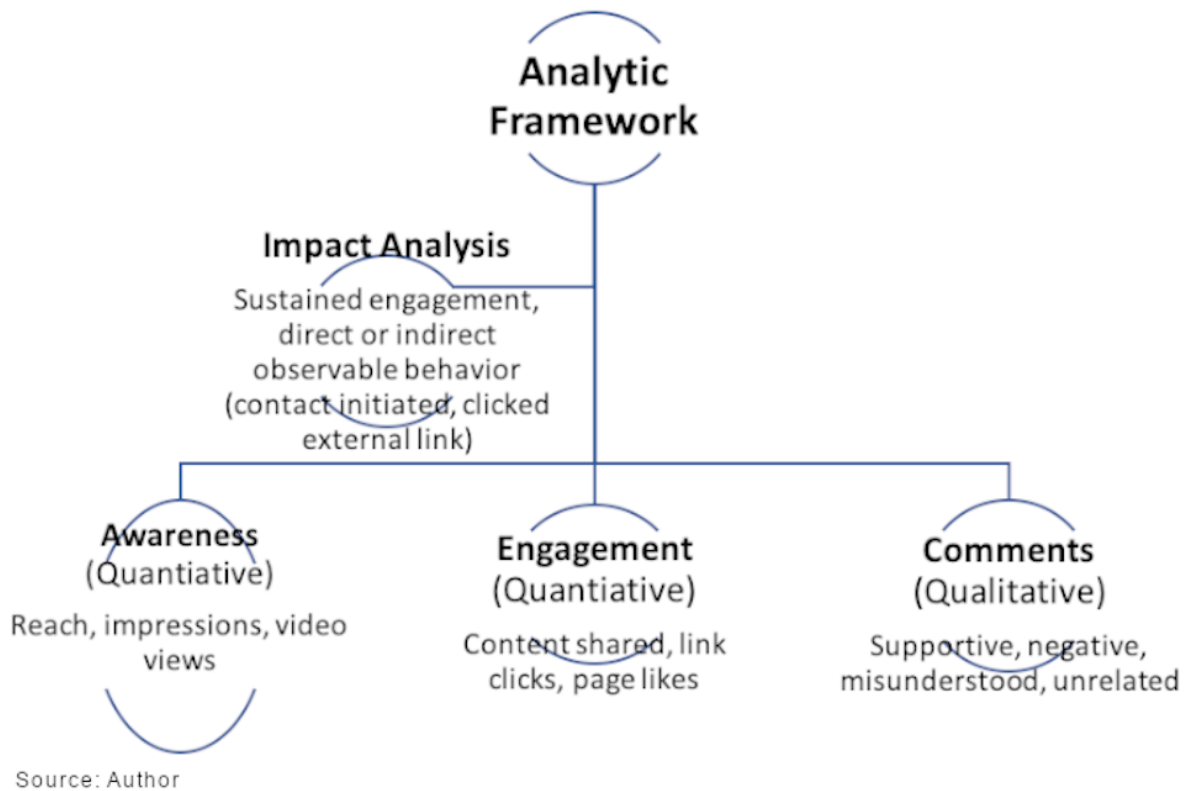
Analytic Framework

Impact Analysis
Sustained engagement, direct or indirect observable behavior (contact initiated, clicked external link)

Awareness
(Quantiative)
Reach, impressions, video views

Engagement
(Quantiative)
Content shared, link clicks, page likes

Comments
(Qualitative)
Supportive, negative, misunderstood, unrelated

Source: Author